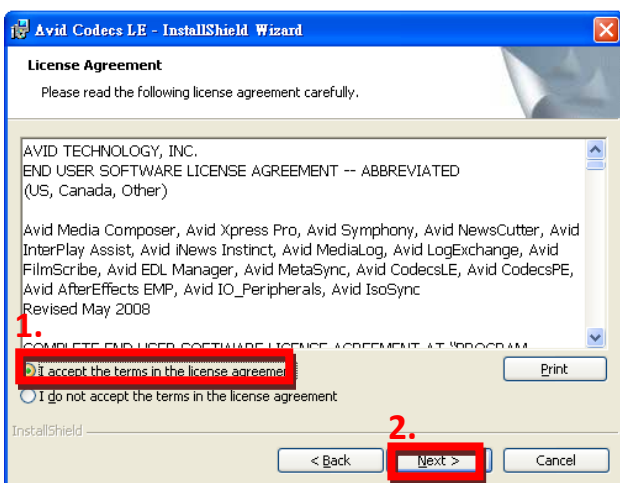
Avid Codecs LE - InstallShield Wizard

License Agreement

Please read the following license agreement carefully.

AVID TECHNOLOGY, INC.
END USER SOFTWARE LICENSE AGREEMENT -- ABBREVIATED
(US, Canada, Other)

Avid Media Composer, Avid Xpress Pro, Avid Symphony, Avid NewsCutter, Avid InterPlay Assist, Avid iNews Instinct, Avid MediaLog, Avid LogExchange, Avid FilmScribe, Avid EDL Manager, Avid MetaSync, Avid CodecsLE, Avid CodecsPE, Avid AfterEffects EMP, Avid IO_Peripherals, Avid IsoSync
Revised May 2008

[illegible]

1.

I accept the terms in the license agreemen

Print

I do not accept the terms in the license agreement

InstallShield

2.

< Back

Next >

Cancel